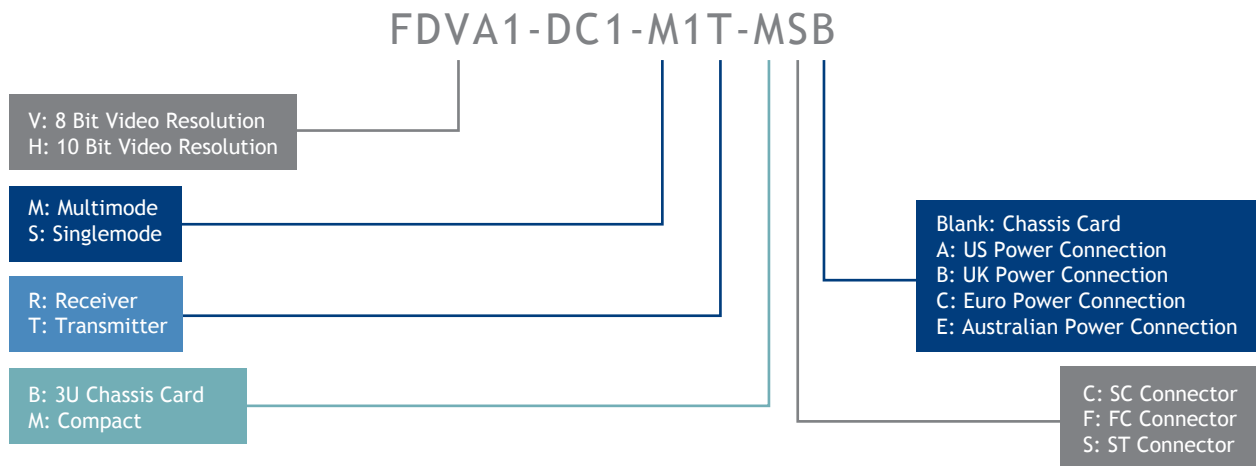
FDVA1-DC1-M1T-MSB

V: 8 Bit Video Resolution
H: 10 Bit Video Resolution

M: Multimode
S: Singlemode

R: Receiver
T: Transmitter

B: 3U Chassis Card
M: Compact

Blank: Chassis Card
A: US Power Connection
B: UK Power Connection
C: Euro Power Connection
E: Australian Power Connection

C: SC Connector
F: FC Connector
S: ST Connector